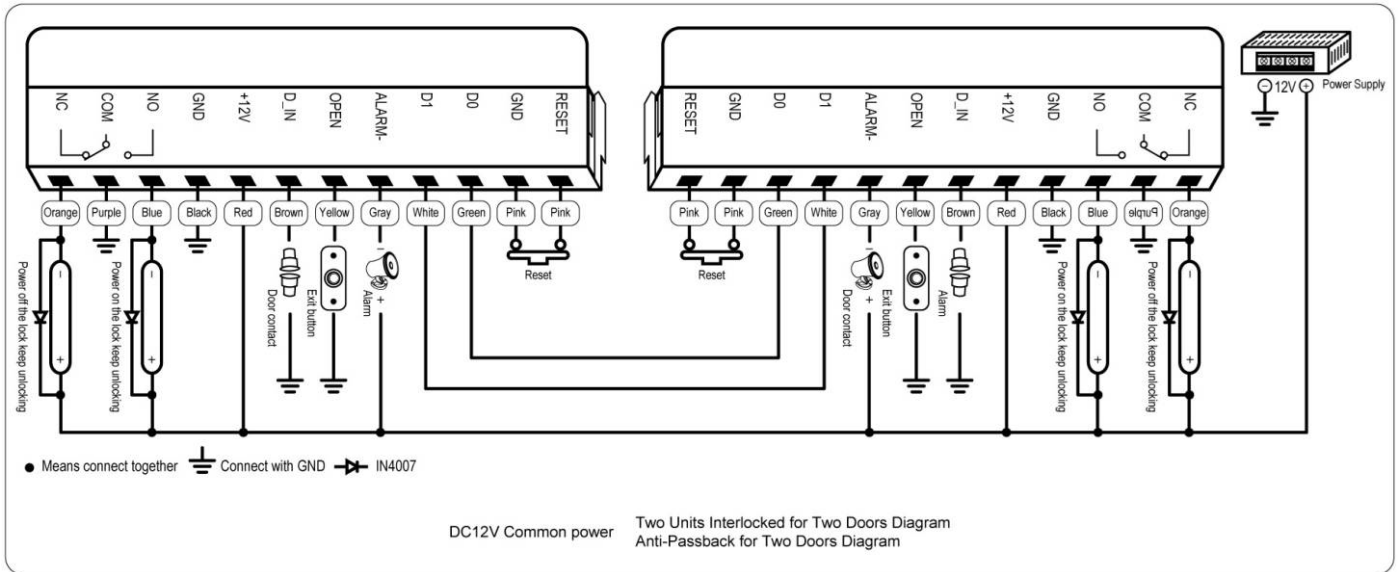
NC COM NO GND +12V D_IN OPEN ALARM- D1 D0 GND RESET

Orange Purple Blue Black Red Brown Yellow Gray White Green Pink Pink

Power off the lock keep unlocking

Power on the lock keep unlocking

Door contact

Exit button

Alarm

Reset

RESET GND D0 D1 ALARM- OPEN D_IN +12V GND NO COM NC

Pink Pink Green White Gray Yellow Brown Red Black Blue Purple Orange

Reset

Door contact

Exit button

Alarm

Power on the lock keep unlocking

Power off the lock keep unlocking

12V Power Supply

● Means connect together Connect with GND IN4007

DC12V Common power

Two Units Interlocked for Two Doors Diagram
Anti-Passback for Two Doors Diagram